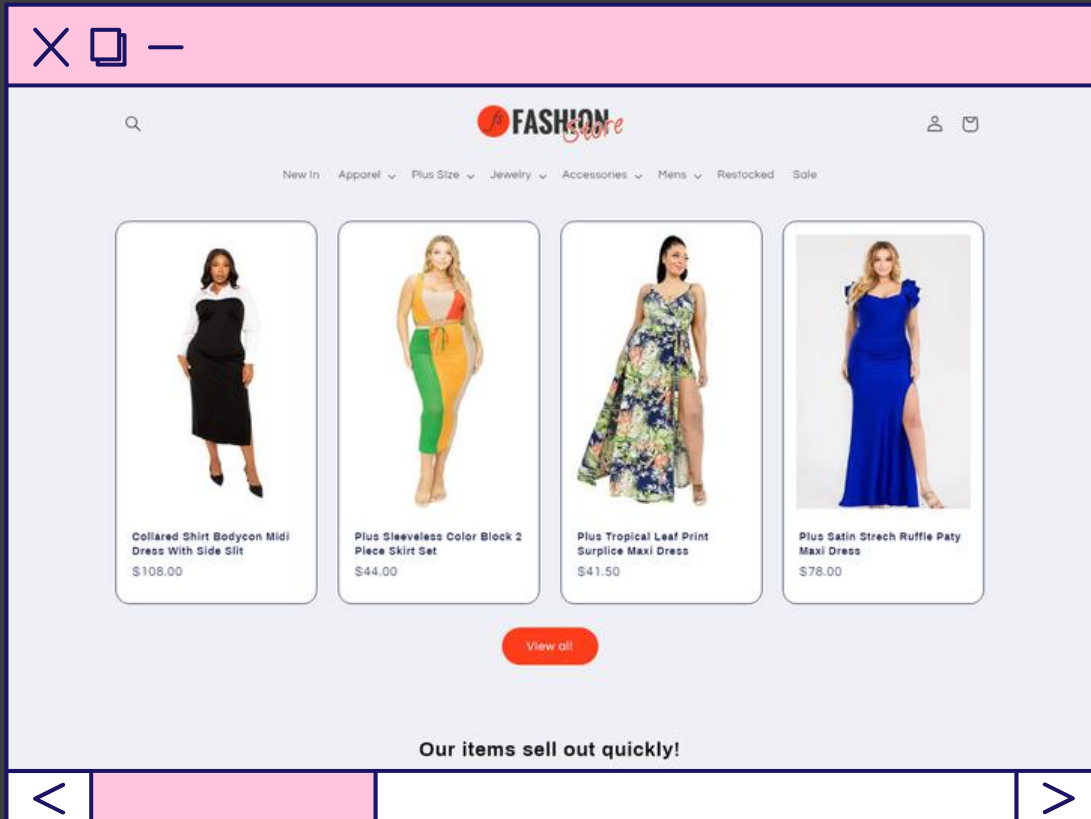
fs FASHION Store

New In Apparel Plus Size Jewelry Accessories Mens Restocked Sale

Collared Shirt Bodycon Midi Dress With Side Slit
$108.00

Plus Sleeveless Color Block 2 Piece Skirt Set
$44.00

Plus Tropical Leaf Print Surplice Maxi Dress
$41.50

Plus Satin Strech Ruffle Paty Maxi Dress
$78.00

View all

Our items sell out quickly!